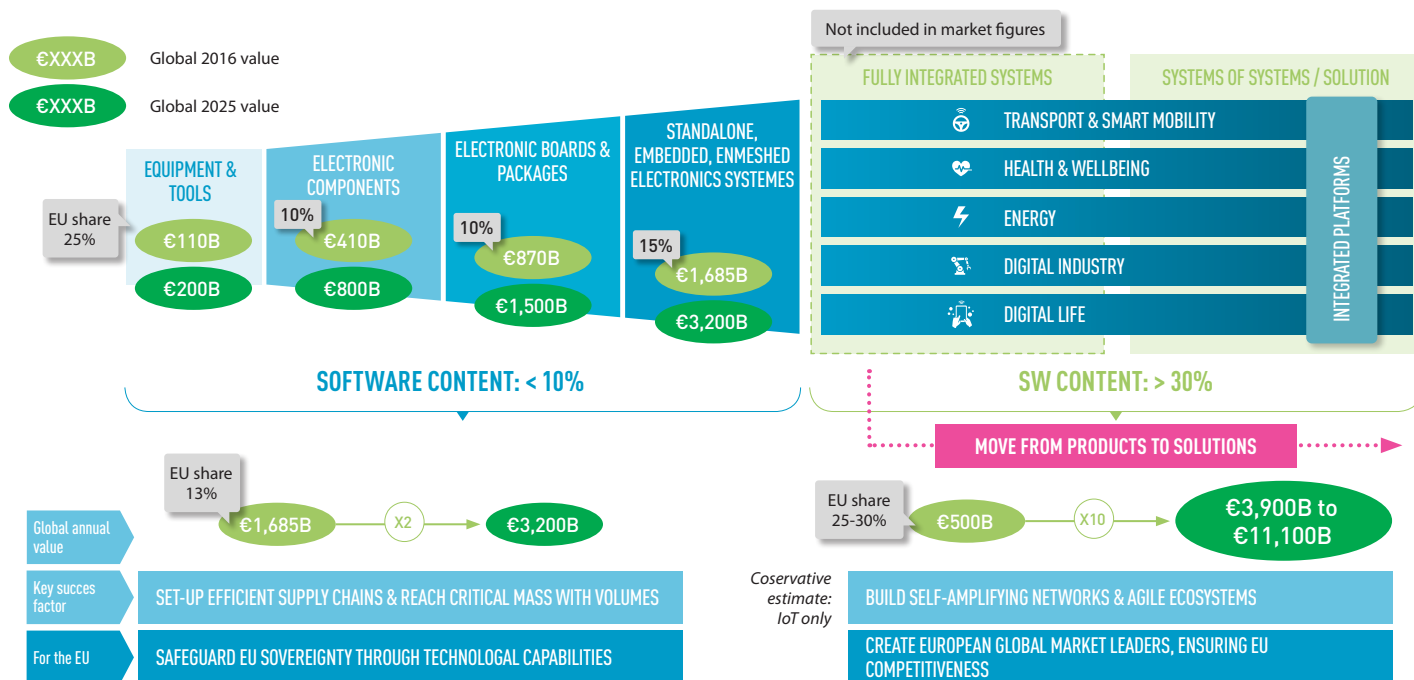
€XXXB Global 2016 value

€XXXB Global 2025 value

Not included in market figures

FULLY INTEGRATED SYSTEMS

SYSTEMS OF SYSTEMS / SOLUTION

EQUIPMENT & TOOLS

EU share 25%

€110B

€200B

ELECTRONIC COMPONENTS

10%

€410B

€800B

ELECTRONIC BOARDS & PACKAGES

10%

€870B

€1,500B

STANDALONE, EMBEDDED, ENMESHED ELECTRONICS SYSTEMES

15%

€1,685B

€3,200B

TRANSPORT & SMART MOBILITY

HEALTH & WELLBEING

ENERGY

DIGITAL INDUSTRY

DIGITAL LIFE

INTEGRATED PLATFORMS

SOFTWARE CONTENT: < 10%

SW CONTENT: > 30%

MOVE FROM PRODUCTS TO SOLUTIONS

EU share 13%

Global annual value

€1,685B

X2

€3,200B

EU share 25-30%

€500B

X10

€3,900B to €11,100B

Key succes factor

SET-UP EFFICIENT SUPPLY CHAINS & REACH CRITICAL MASS WITH VOLUMES

Coservative estimate: IoT only

BUILD SELF-AMPLIFYING NETWORKS & AGILE ECOSYSTEMS

For the EU

SAFEGUARD EU SOVEREIGNTY THROUGH TECHNOLOGAL CAPABILITIES

CREATE EUROPEAN GLOBAL MARKET LEADERS, ENSURING EU COMPETITIVENESS